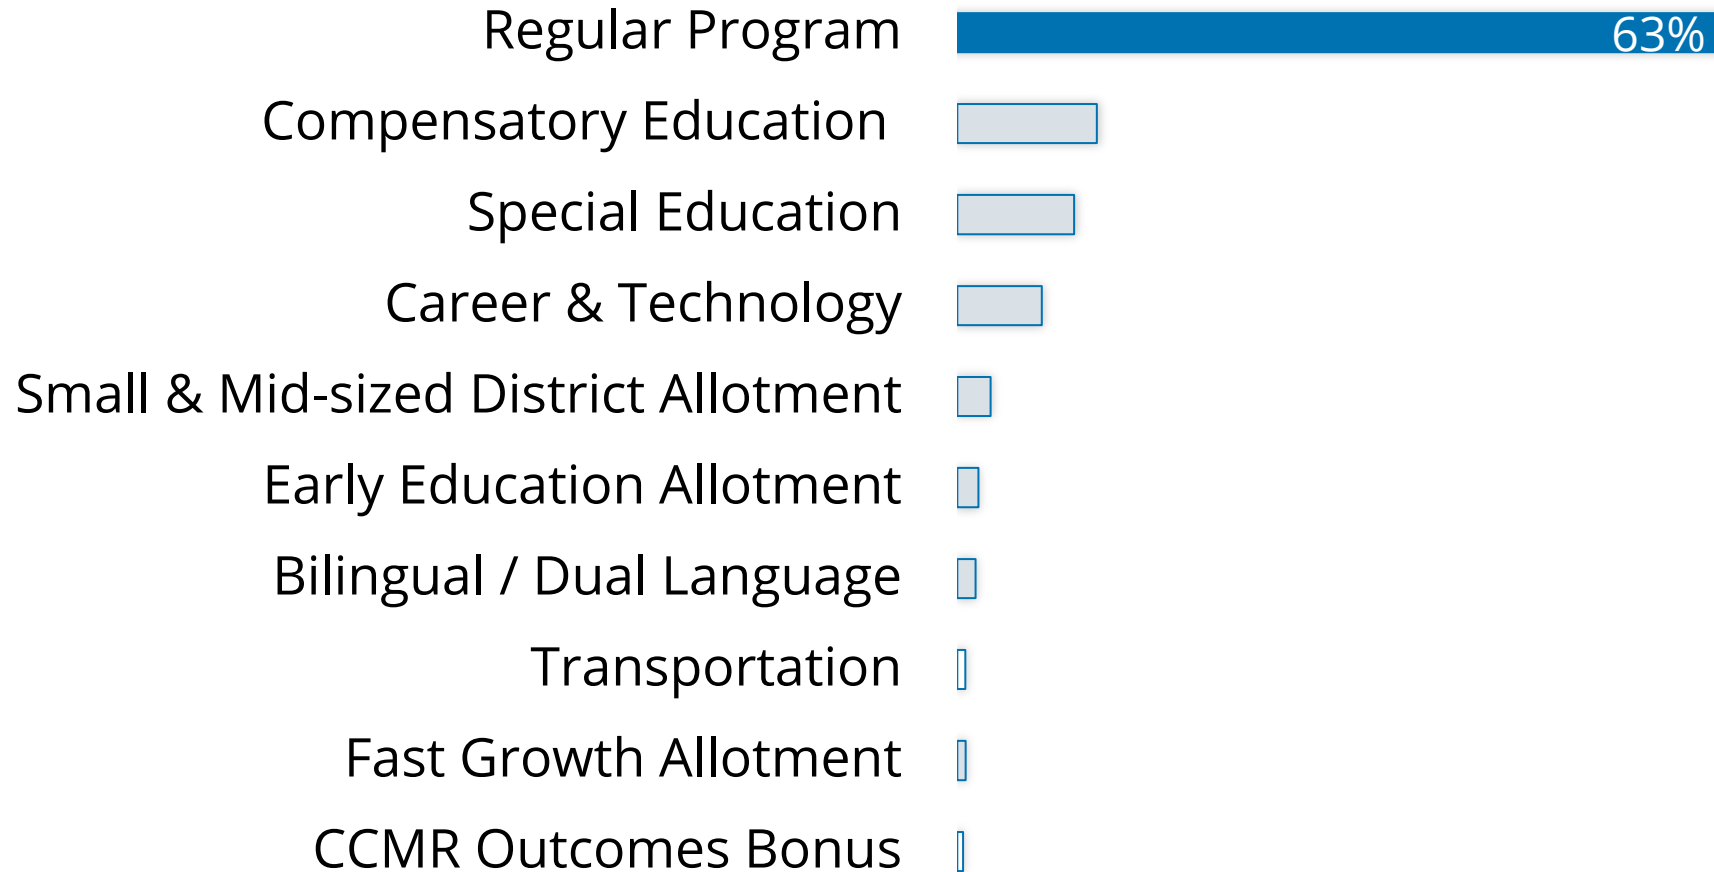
Regular Program 63%
Compensatory Education
Special Education
Career & Technology
Small & Mid-sized District Allotment
Early Education Allotment
Bilingual / Dual Language
Transportation
Fast Growth Allotment
CCMR Outcomes Bonus